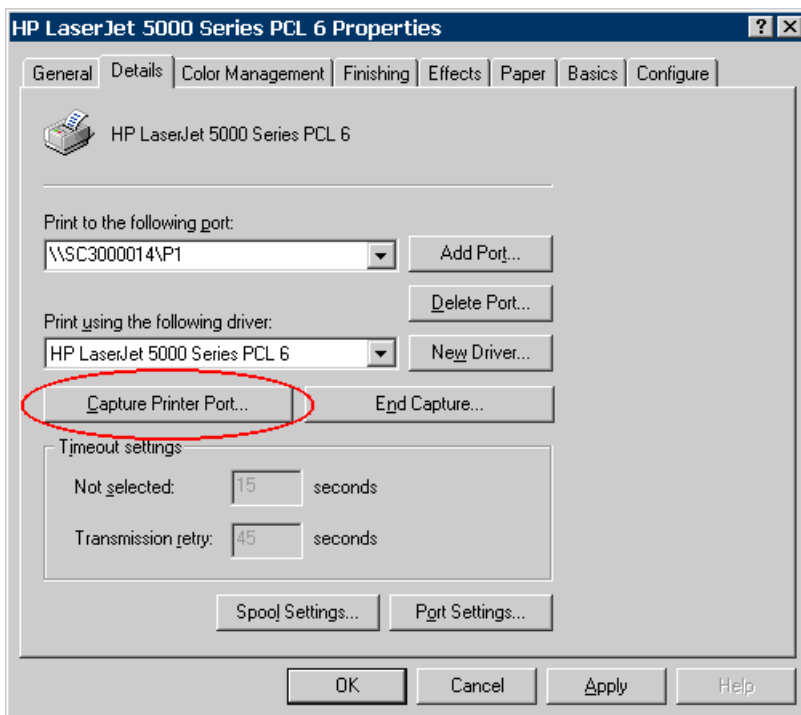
HP LaserJet 5000 Series PCL 6 Properties

? X

General | Details | Color Management | Finishing | Effects | Paper | Basics | Configure

HP LaserJet 5000 Series PCL 6

Print to the following port:

\\SC3000014\P1

Add Port...

Delete Port...

Print using the following driver:

HP LaserJet 5000 Series PCL 6

New Driver...

Capture Printer Port...

End Capture...

Timeout settings

Not selected: 15 seconds

Transmission retry: 45 seconds

Spool Settings...

Port Settings...

OK

Cancel

Apply

Help